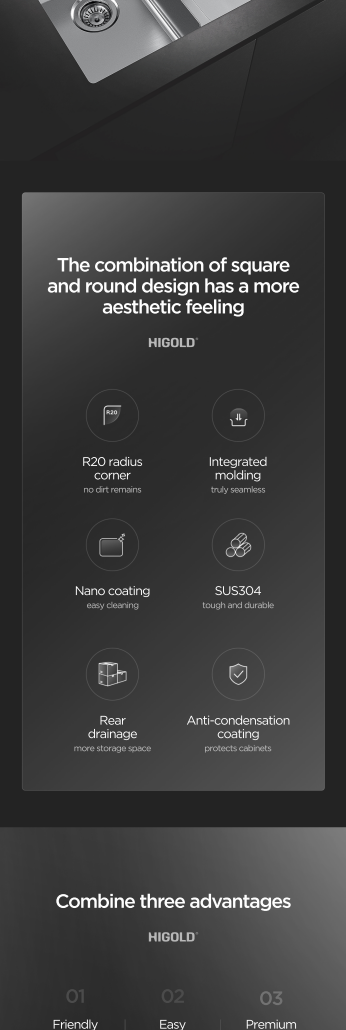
The combination of square and round design has a more aesthetic feeling

HIGOLD®

R20

R20 radius corner
no dirt remains

Integrated molding
truly seamless

Nano coating
easy cleaning

SUS304
tough and durable

Rear drainage
more storage space

Anti-condensation coating
protects cabinets

Combine three advantages

HIGOLD®

01
Friendly

02
Easy

03
Premium